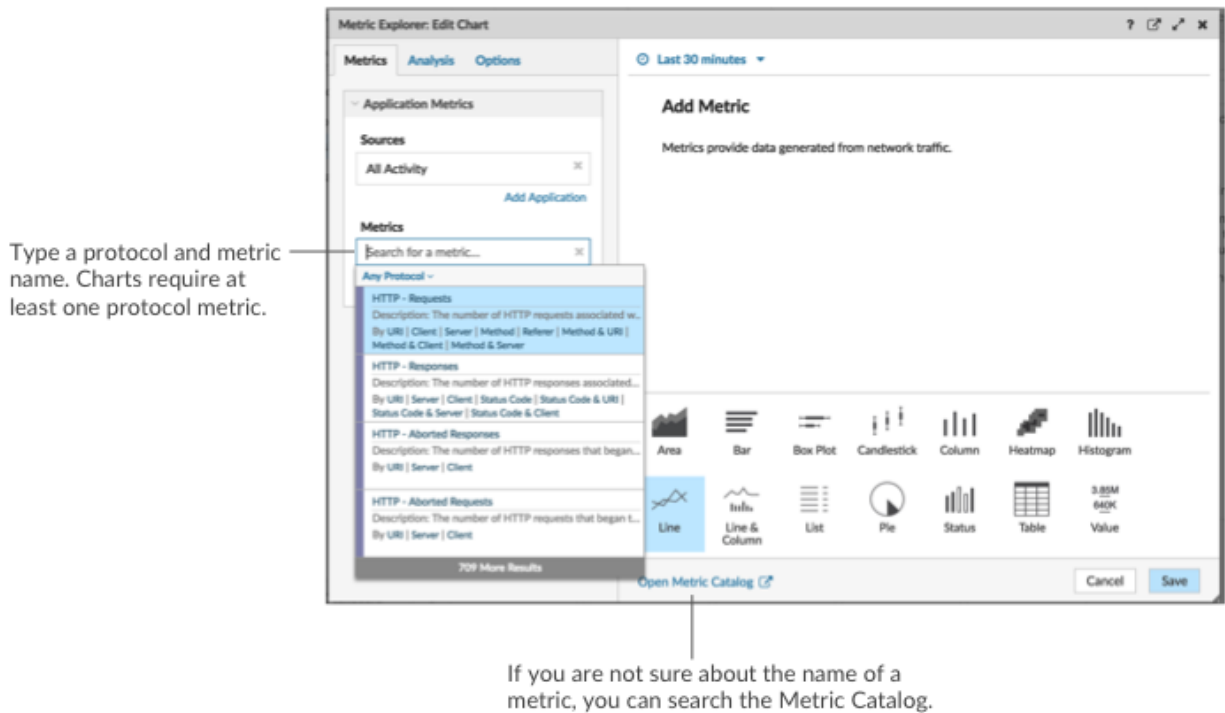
Metric Explorer: Edit Chart

? ✕

Metrics Analysis Options

Last 30 minutes

Application Metrics

Sources

All Activity

Add Application

Metrics

Search for a metric...

Any Protocol

HTTP - Requests
Description: The number of HTTP requests associated w...
By URI | Client | Server | Method | Referer | Method & URI | Method & Client | Method & Server

HTTP - Responses
Description: The number of HTTP responses associated...
By URI | Server | Client | Status Code | Status Code & URI | Status Code & Server | Status Code & Client

HTTP - Aborted Responses
Description: The number of HTTP responses that began...
By URI | Server | Client

HTTP - Aborted Requests
Description: The number of HTTP requests that began t...
By URI | Server | Client

709 More Results

Add Metric

Metrics provide data generated from network traffic.

Area Bar Box Plot Candlestick Column Heatmap Histogram

Line Line & Column List Pie Status Table 3.85M 640K Value

Open Metric Catalog

Cancel Save

Type a protocol and metric name. Charts require at least one protocol metric.

If you are not sure about the name of a metric, you can search the Metric Catalog.